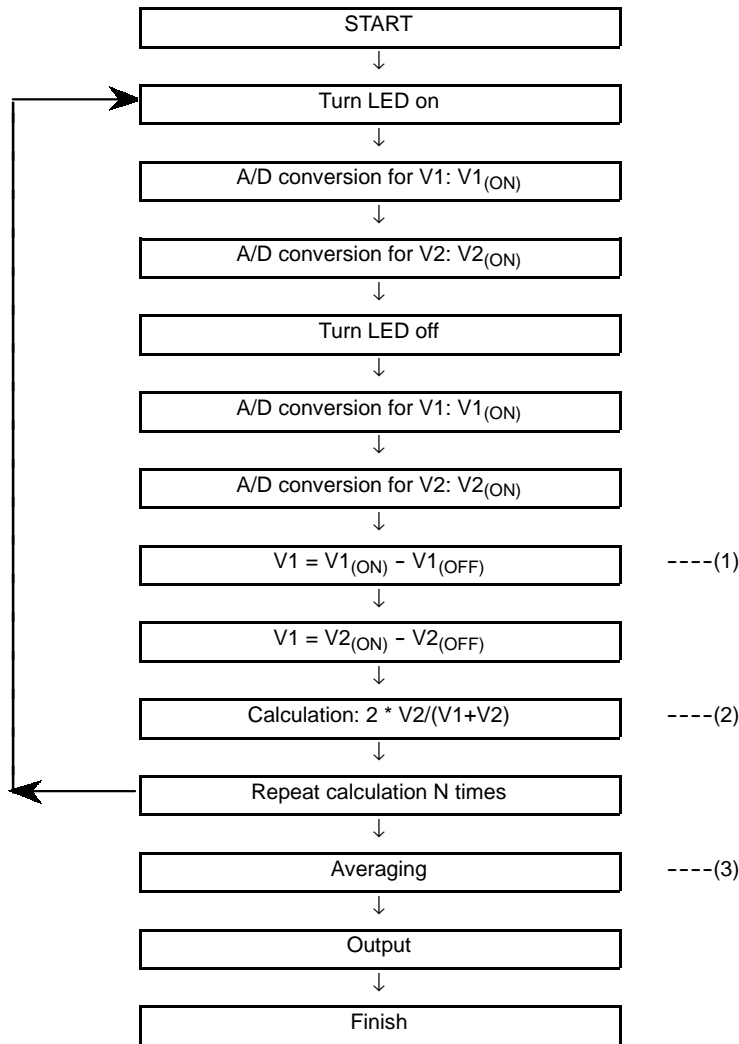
START

↓

Turn LED on

↓

A/D conversion for V1: $V1_{(ON)}$

↓

A/D conversion for V2: $V2_{(ON)}$

↓

Turn LED off

↓

A/D conversion for V1: $V1_{(ON)}$

↓

A/D conversion for V2: $V2_{(ON)}$

↓

$V1 = V1_{(ON)} - V1_{(OFF)}$ ----(1)

↓

$V1 = V2_{(ON)} - V2_{(OFF)}$

↓

Calculation: 2 * V2/(V1+V2) ----(2)

↓

Repeat calculation N times

↓

Averaging ----(3)

↓

Output

↓

Finish